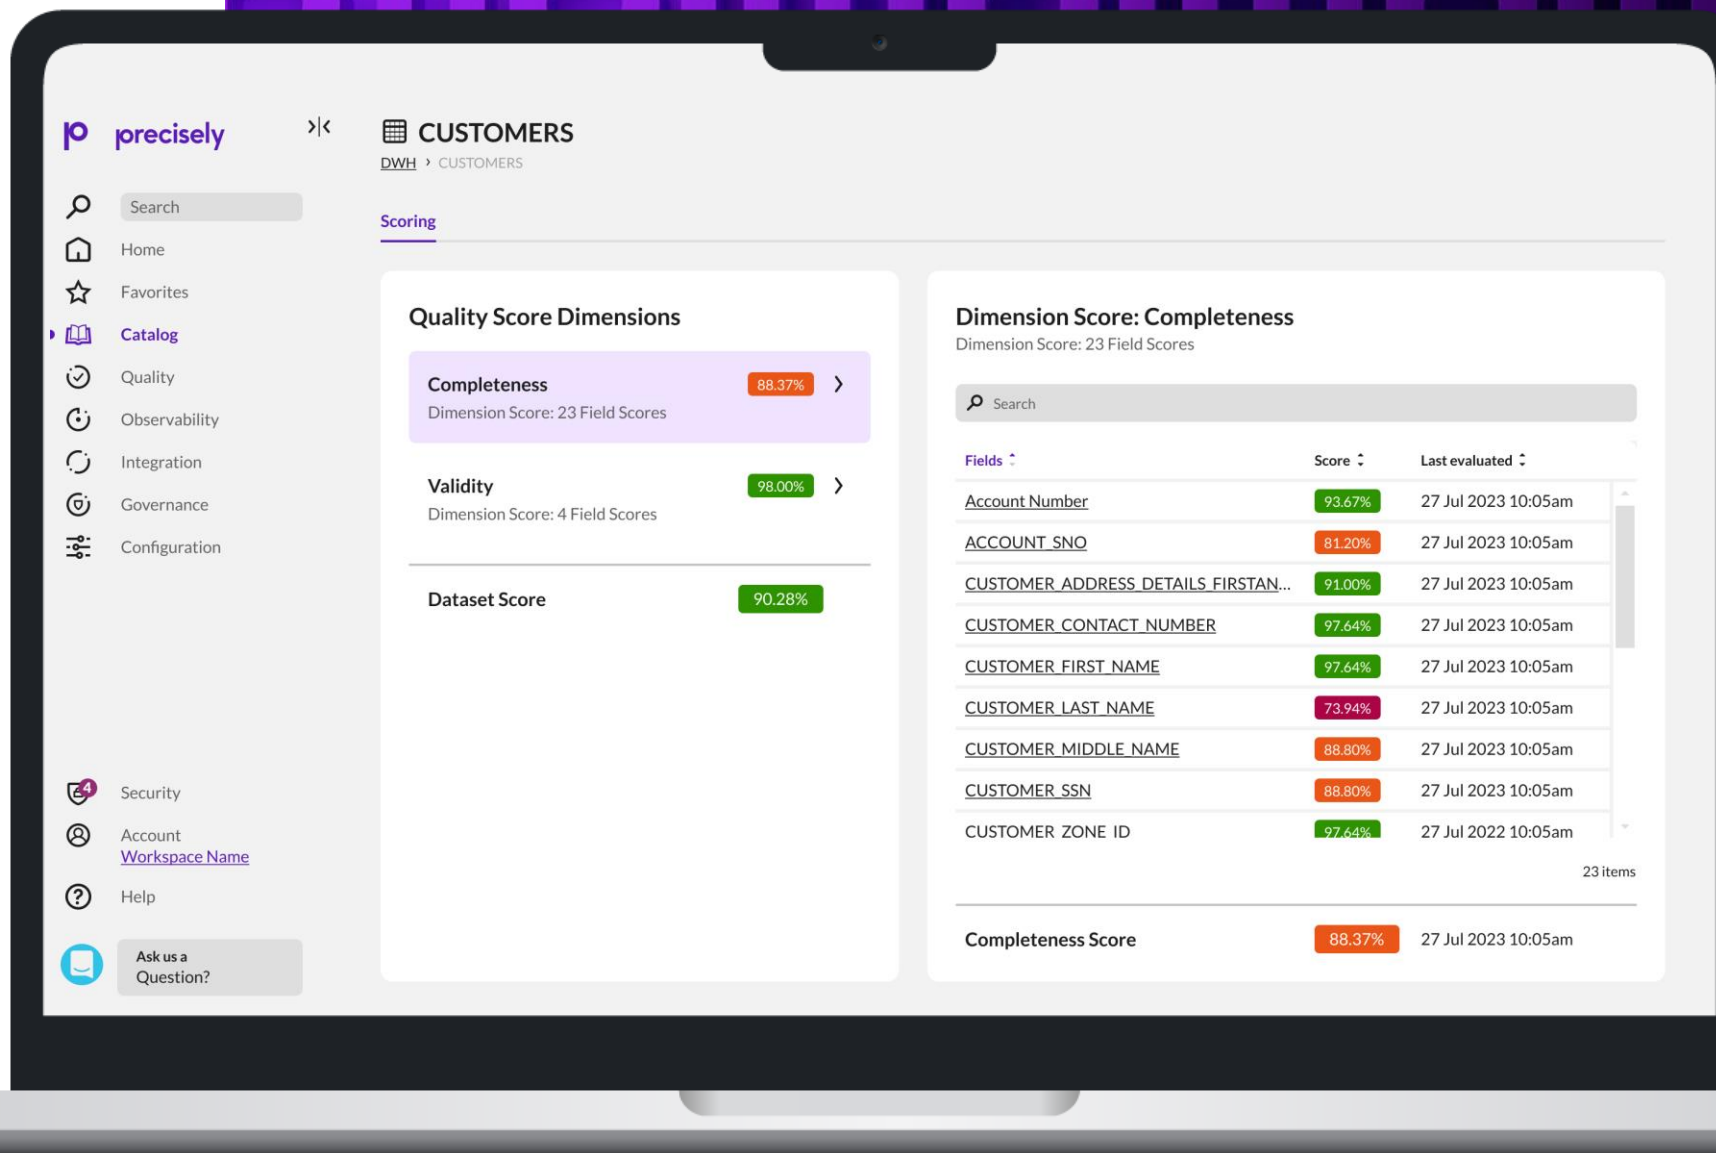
precisely

Search
Home
Favorites
Catalog
Quality
Observability
Integration
Governance
Configuration

4
Security
Account
Workspace Name
Help
Ask us a Question?

CUSTOMERS
DWH › CUSTOMERS

Scoring

Quality Score Dimensions

Completeness 88.37%
Dimension Score: 23 Field Scores

Validity 98.00%
Dimension Score: 4 Field Scores

Dataset Score 90.28%

Dimension Score: Completeness
Dimension Score: 23 Field Scores

Search

| Fields | Score | Last evaluated |
|---|---|---|
| Account Number | 93.67% | 27 Jul 2023 10:05am |
| ACCOUNT_SNO | 81.20% | 27 Jul 2023 10:05am |
| CUSTOMER_ADDRESS_DETAILS_FIRSTAN... | 91.00% | 27 Jul 2023 10:05am |
| CUSTOMER_CONTACT_NUMBER | 97.64% | 27 Jul 2023 10:05am |
| CUSTOMER_FIRST_NAME | 97.64% | 27 Jul 2023 10:05am |
| CUSTOMER_LAST_NAME | 73.94% | 27 Jul 2023 10:05am |
| CUSTOMER_MIDDLE_NAME | 88.80% | 27 Jul 2023 10:05am |
| CUSTOMER_SSN | 88.80% | 27 Jul 2023 10:05am |
| CUSTOMER_ZONE_ID | 97.64% | 27 Jul 2022 10:05am |

23 items

Completeness Score 88.37% 27 Jul 2023 10:05am